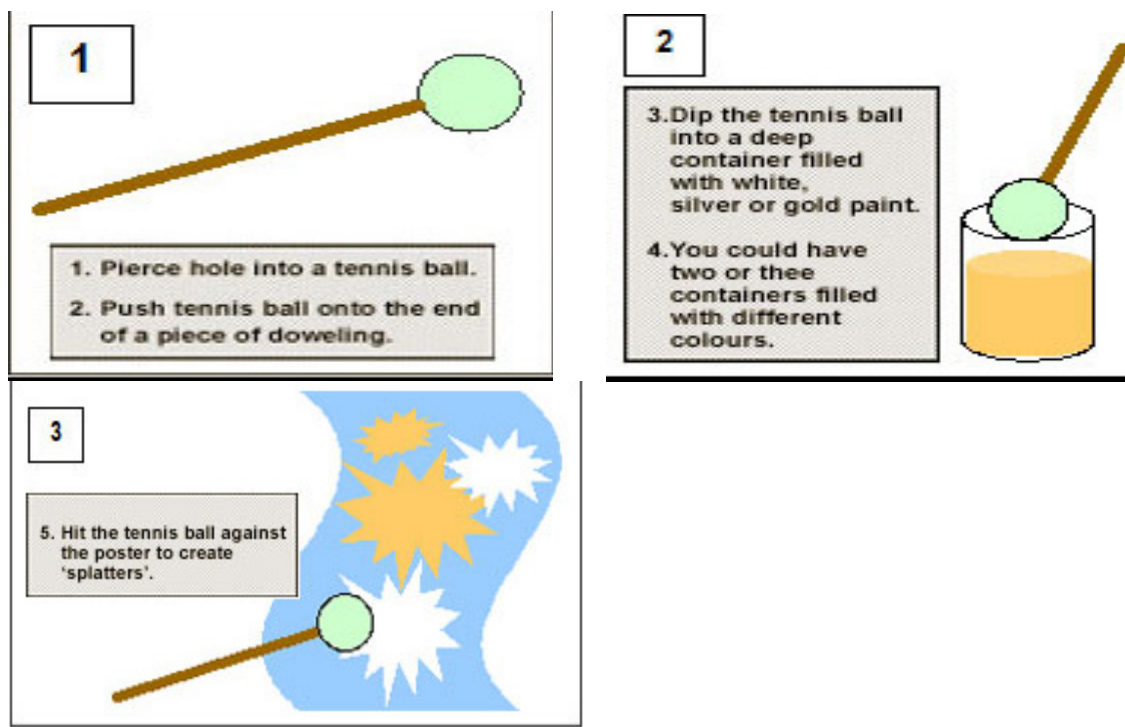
1

1. Pierce hole into a tennis ball.

2. Push tennis ball onto the end of a piece of doweling.

2

3.Dip the tennis ball into a deep container filled with white, silver or gold paint.

4.You could have two or thee containers filled with different colours.

3

5. Hit the tennis ball against the poster to create 'splatters'.